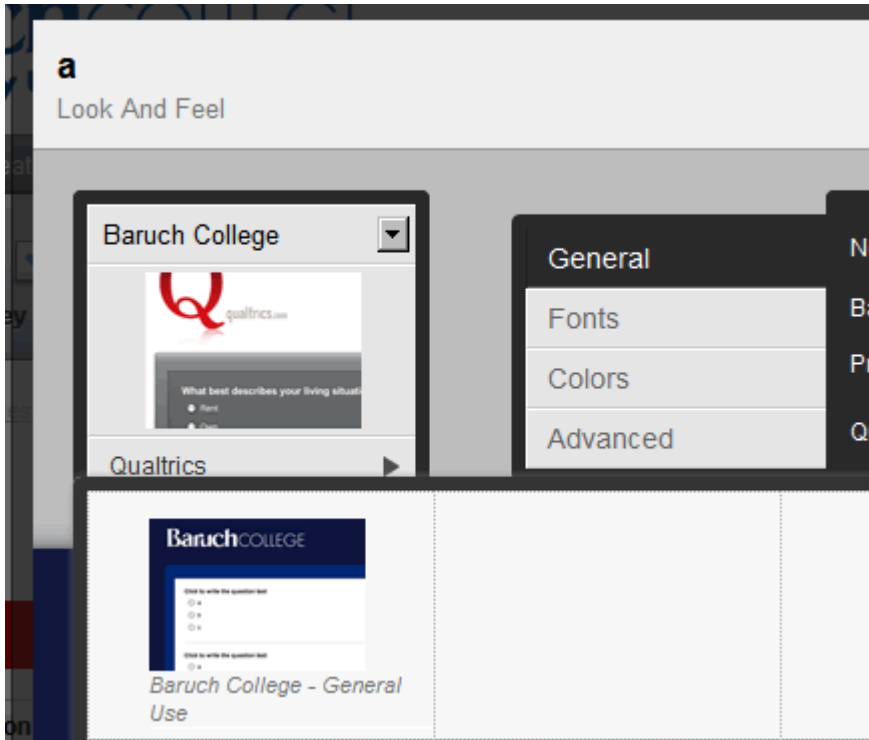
a
Look And Feel

Baruch College

qualtrics.com

What best describes your living situation

Rent

Own

Qualtrics

General

Fonts

Colors

Advanced

N

Ba

Pr

Q

BaruchCOLLEGE

Click to write the question text

Click to write the question text

Baruch College - General Use